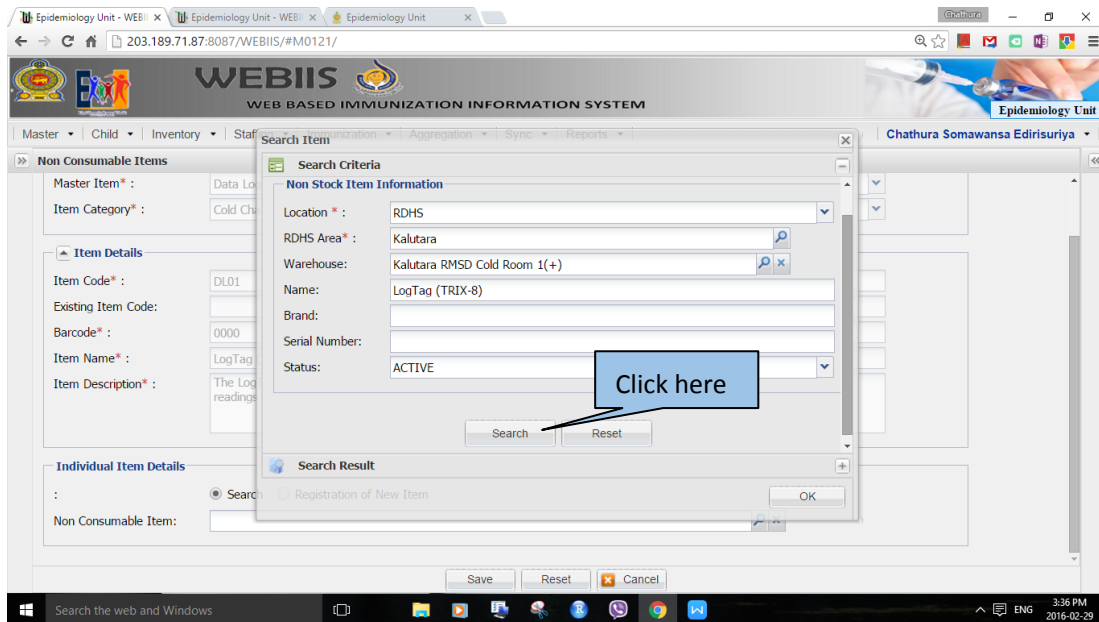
Epidemiology Unit - WEBII × Epidemiology Unit - WEBII × Epidemiology Unit ×
Chathura
203.189.71.87:8087/WEBIIS/#M0121/
WEBIIS
WEB BASED IMMUNIZATION INFORMATION SYSTEM
Epidemiology Unit
Master ▾ | Child ▾ | Inventory ▾ | Staff ▾ | Immunization ▾ | Aggregation ▾ | Sync ▾ | Reports ▾ | Chathura Somawansa Edirisuriya ▾
Non Consumable Items
Master Item* : Data Lo
Item Category* : Cold Ch
Item Details
Item Code* : DL01
Existing Item Code:
Barcode* : 0000
Item Name* : LogTag
Item Description* : The Log readings
Individual Item Details
: Search Registration of New Item
Non Consumable Item:
Search Item
Search Criteria
Non Stock Item Information
Location * : RDHS
RDHS Area* : Kalutara
Warehouse: Kalutara RMSD Cold Room 1(+)
Name: LogTag (TRIX-8)
Brand:
Serial Number:
Status: ACTIVE
Click here
Search Reset
Search Result
OK
Save Reset Cancel
Search the web and Windows
ENG 3:36 PM 2016-02-29